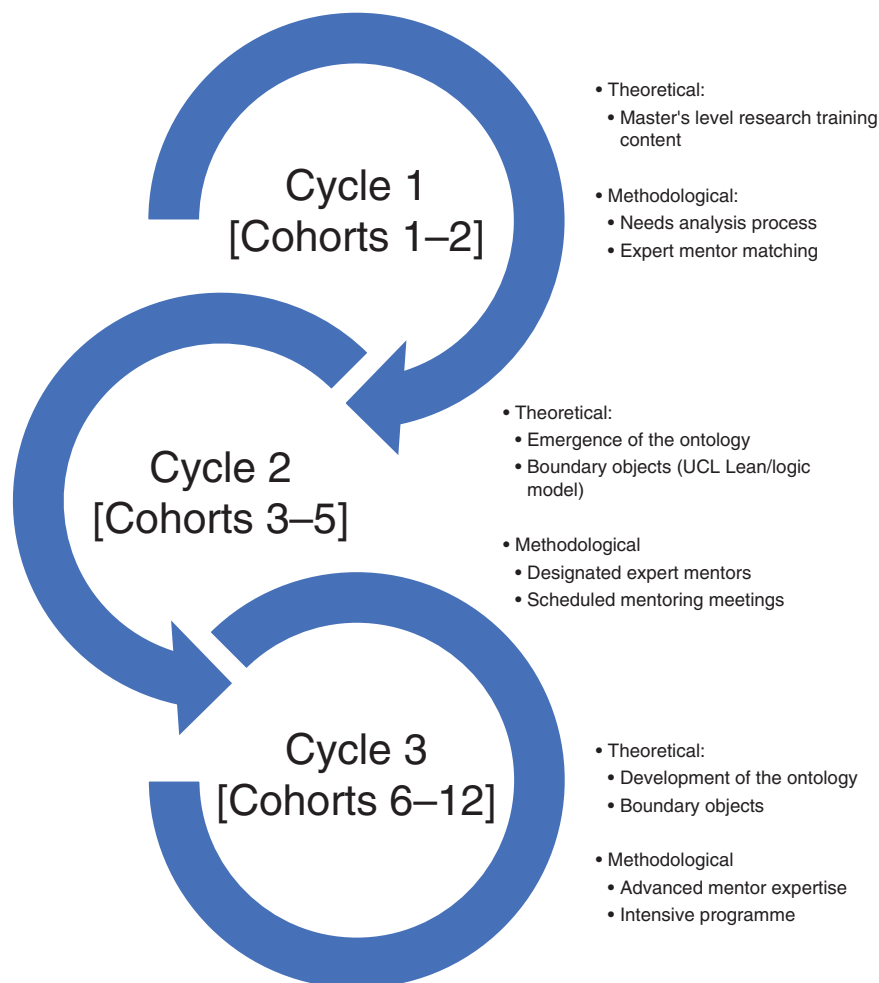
Cycle 1
[Cohorts 1–2]

• Theoretical:
• Master's level research training content

• Methodological:
• Needs analysis process
• Expert mentor matching

Cycle 2
[Cohorts 3–5]

• Theoretical:
• Emergence of the ontology
• Boundary objects (UCL Lean/logic model)

• Methodological
• Designated expert mentors
• Scheduled mentoring meetings

Cycle 3
[Cohorts 6–12]

• Theoretical:
• Development of the ontology
• Boundary objects

• Methodological
• Advanced mentor expertise
• Intensive programme